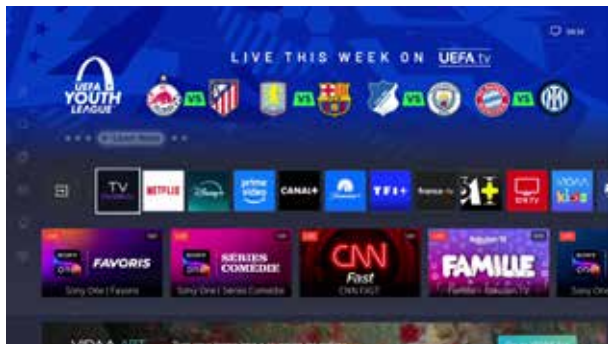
LIVE THIS WEEK ON UEFA.tv

UEFA YOUTH LEAGUE

VS VS VS VS

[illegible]

TV

NETFLIX

Disney+

prime video

CANAL+

TF1+

france.tv

ON TV

FAVORIS

SERIES COMEDIE

CNN Fast

FAMILLE

Sony One | Favoris

Sony One | Series Comedie

CNN FAST

Famille | Rakuten TV

Sony One